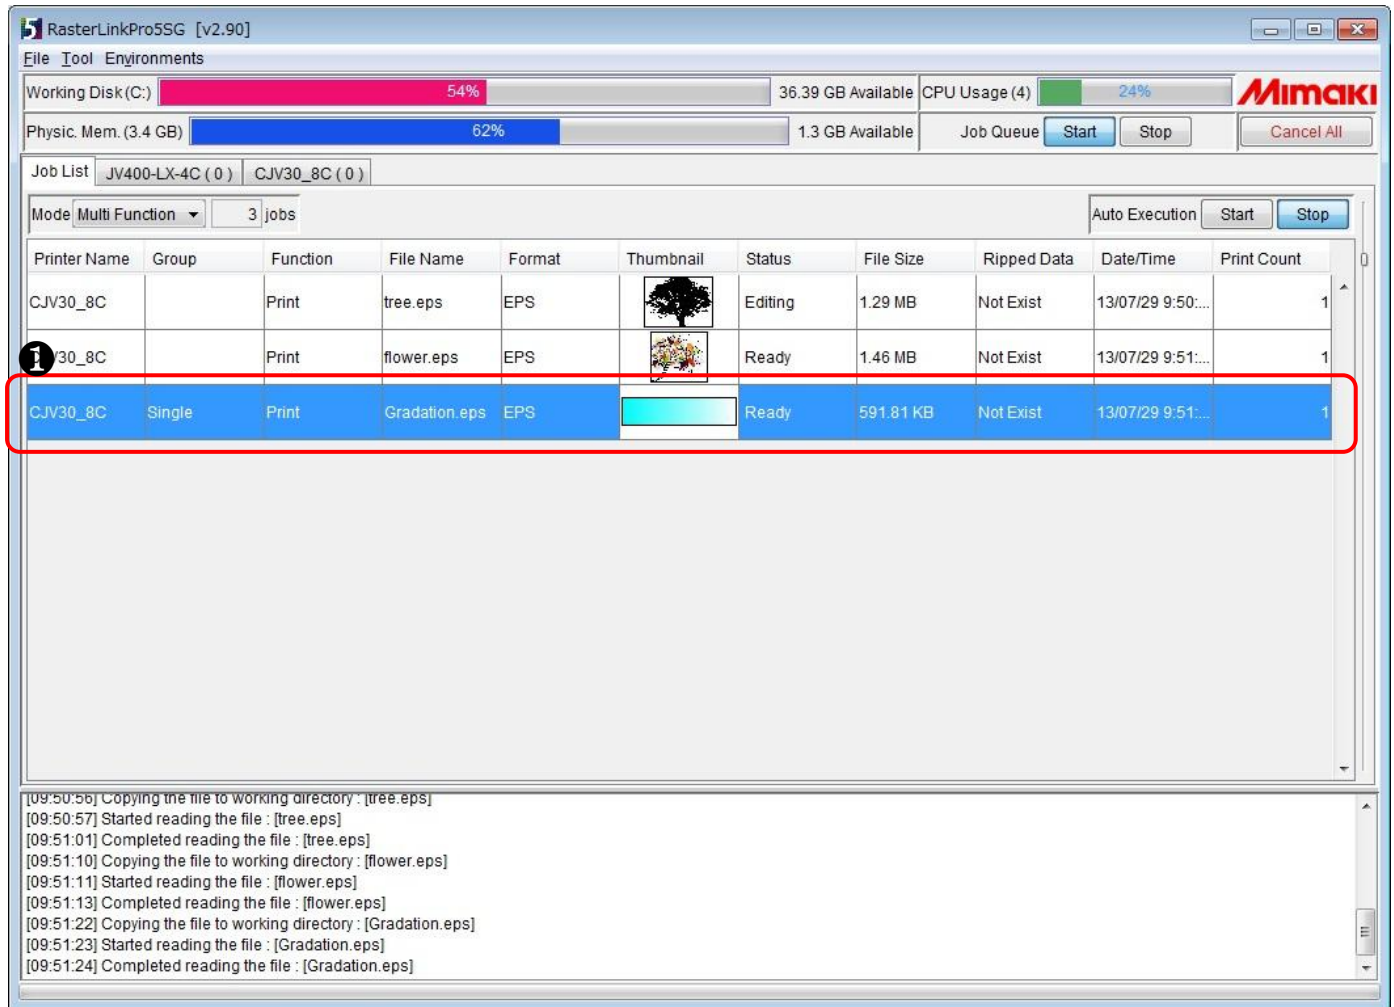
RasterLinkPro5SG [v2.90]

File Tool Environments

Working Disk (C:) 54% 36.39 GB Available CPU Usage (4) 24% MIMAKI

Physic. Mem. (3.4 GB) 62% 1.3 GB Available Job Queue Start Stop Cancel All

Job List JV400-LX-4C ( 0 ) CJV30_8C ( 0 )

Mode Multi Function 3 jobs Auto Execution Start Stop

| Printer Name | Group | Function | File Name | Format | Thumbnail | Status | File Size | Ripped Data | Date/Time | Print Count |
|---|---|---|---|---|---|---|---|---|---|---|
| CJV30_8C | | Print | tree.eps | EPS | | Editing | 1.29 MB | Not Exist | 13/07/29 9:50:... | 1 |
| ❶ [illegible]30_8C | | Print | flower.eps | EPS | | Ready | 1.46 MB | Not Exist | 13/07/29 9:51:... | 1 |
| CJV30_8C | Single | Print | Gradation.eps | EPS | | Ready | 591.81 KB | Not Exist | 13/07/29 9:51:... | 1 |

[09:50:56] Copying the file to working directory : [tree.eps]
[09:50:57] Started reading the file : [tree.eps]
[09:51:01] Completed reading the file : [tree.eps]
[09:51:10] Copying the file to working directory : [flower.eps]
[09:51:11] Started reading the file : [flower.eps]
[09:51:13] Completed reading the file : [flower.eps]
[09:51:22] Copying the file to working directory : [Gradation.eps]
[09:51:23] Started reading the file : [Gradation.eps]
[09:51:24] Completed reading the file : [Gradation.eps]